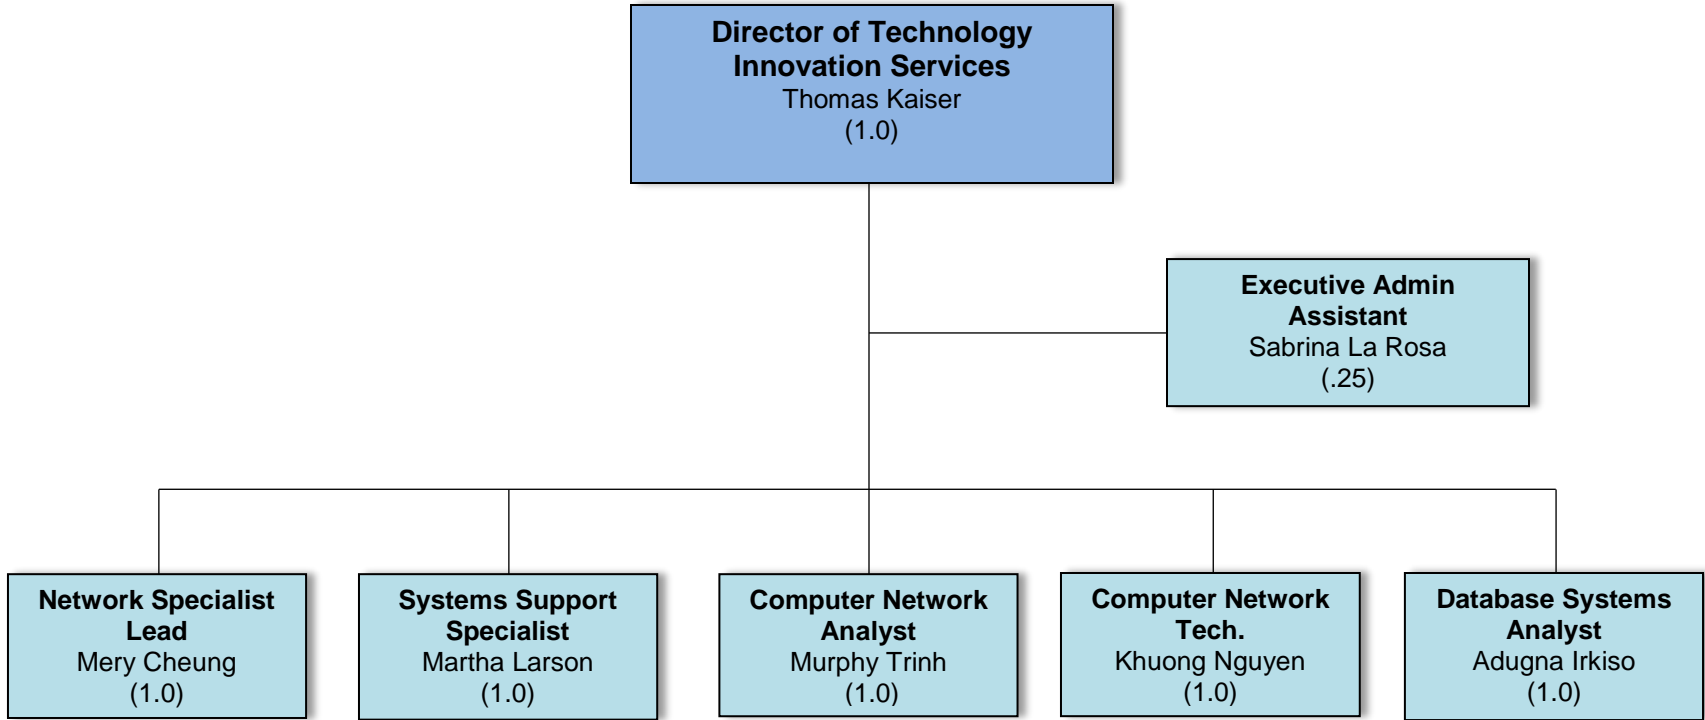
Director of Technology Innovation Services
Thomas Kaiser
(1.0)

Executive Admin Assistant
Sabrina La Rosa
(.25)

Network Specialist Lead
Mery Cheung
(1.0)

Systems Support Specialist
Martha Larson
(1.0)

Computer Network Analyst
Murphy Trinh
(1.0)

Computer Network Tech.
Khuong Nguyen
(1.0)

Database Systems Analyst
Adugna Irkiso
(1.0)